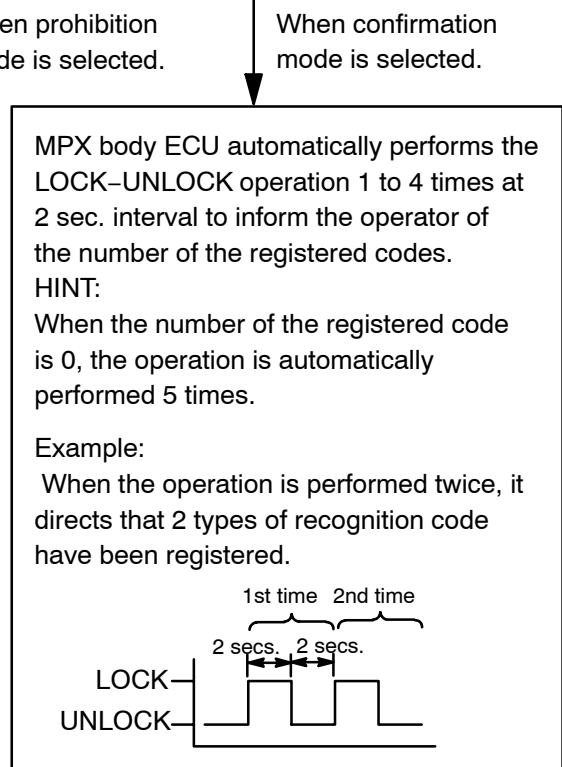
en prohibition
de is selected.

When confirmation mode is selected.

MPX body ECU automatically performs the LOCK−UNLOCK operation 1 to 4 times at 2 sec. interval to inform the operator of the number of the registered codes.
HINT:
When the number of the registered code is 0, the operation is automatically performed 5 times.

Example:
When the operation is performed twice, it directs that 2 types of recognition code have been registered.

1st time
2nd time
2 secs.
2 secs.
LOCK
UNLOCK